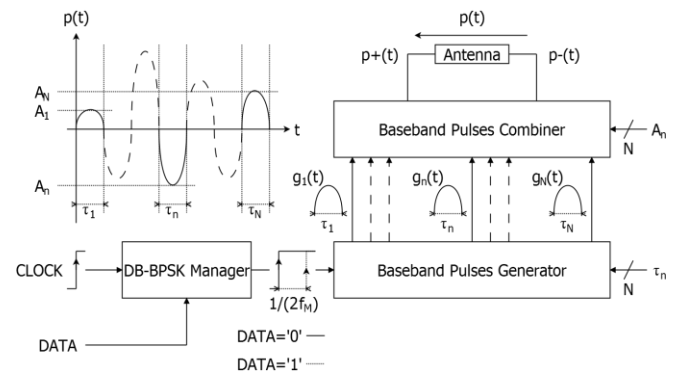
p(t)

$A_N$

$A_1$

t

$A_n$

$\tau_1$

$\tau_n$

$\tau_N$

p(t)

p+(t)

Antenna

p-(t)

Baseband Pulses Combiner

$A_n$

N

$g_1(t)$

$\tau_1$

$g_n(t)$

$\tau_n$

$g_N(t)$

$\tau_N$

CLOCK

DB-BPSK Manager

$1/(2f_M)$

Baseband Pulses Generator

$\tau_n$

N

DATA

DATA='0'

DATA='1'